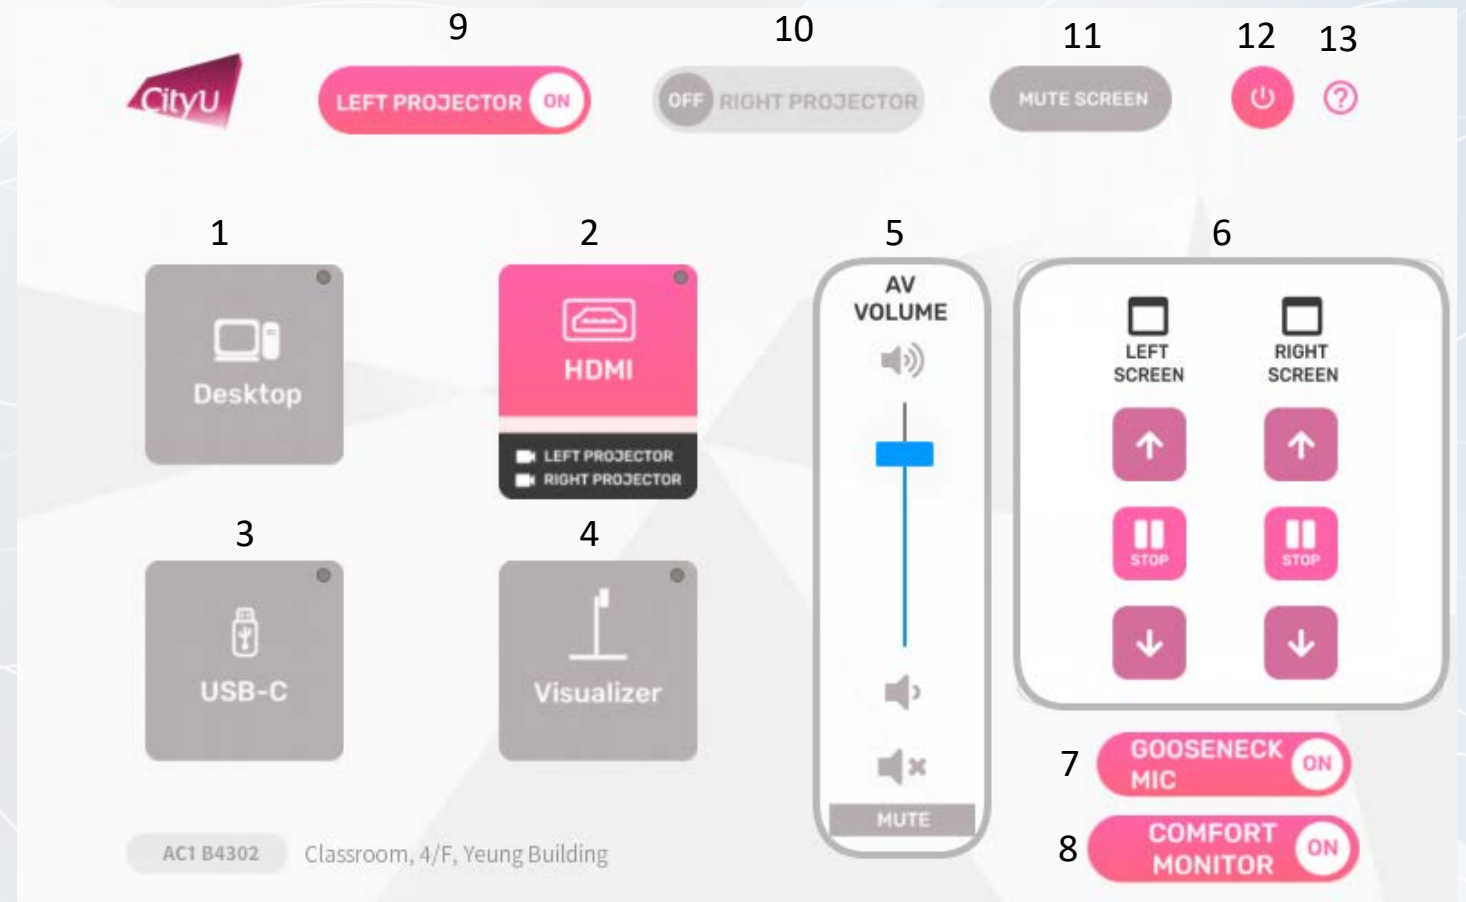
9 10 11 12 13

CityU

LEFT PROJECTOR ON

OFF RIGHT PROJECTOR

MUTE SCREEN

?

1

Desktop

2

HDMI

LEFT PROJECTOR
RIGHT PROJECTOR

3

USB-C

4

Visualizer

5

AV VOLUME

MUTE

6

LEFT SCREEN

RIGHT SCREEN

STOP

STOP

7

GOOSENECK MIC ON

8

COMFORT MONITOR ON

AC1 B4302

Classroom, 4/F, Yeung Building